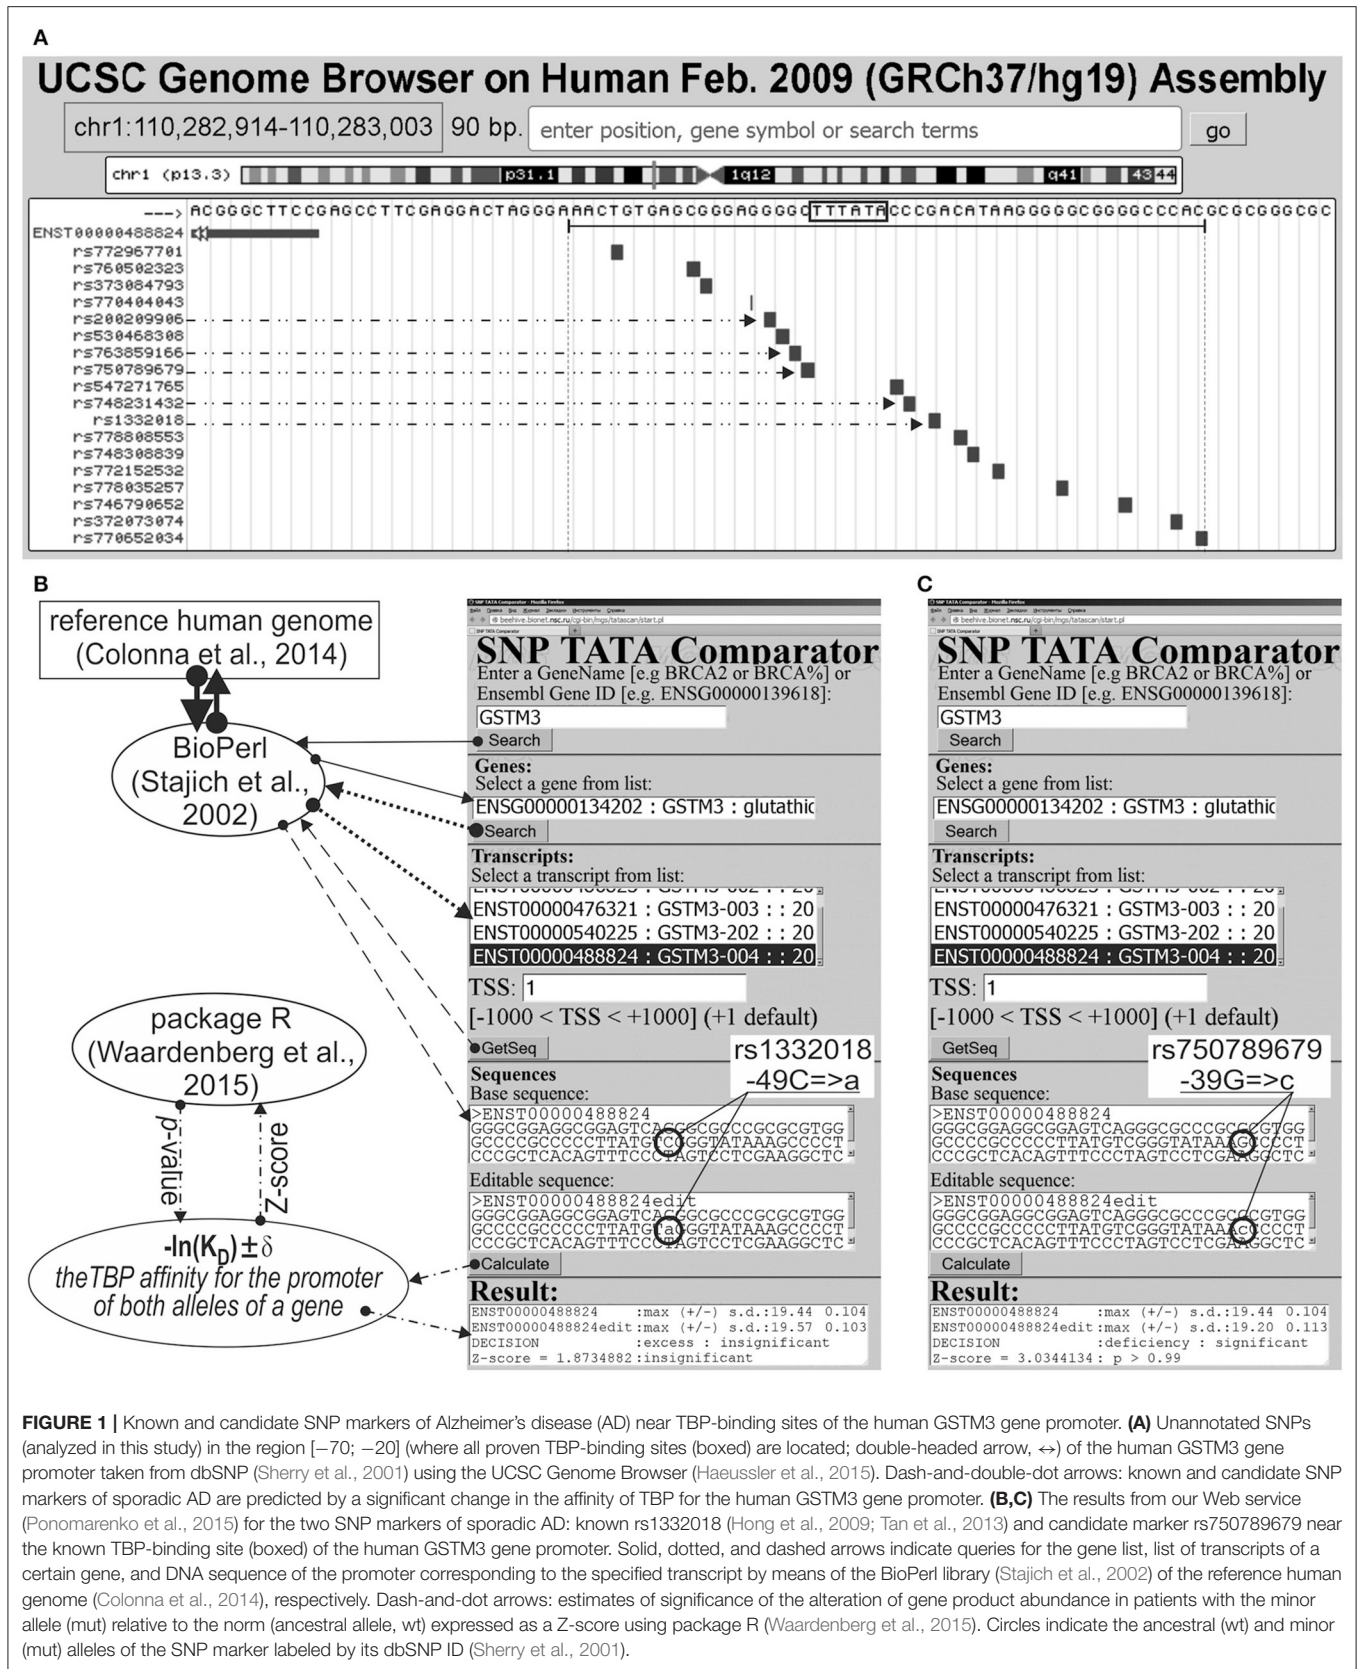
A

UCSC Genome Browser on Human Feb. 2009 (GRCh37/hg19) Assembly

chr1:110,282,914-110,283,003 90 bp. enter position, gene symbol or search terms go

chr1 (p13.3) p31.1 1q12 q41 43 44

---> ACGGGCTTCCGAGCCTTCGAGGACTAGGGAAACTGTGAGCGGGAGGGGCTTTATACCCGACATAAGGGGGCGGGGCCCACGCGCGGGCGC
ENST00000488824
rs772967701
rs760502323
rs373084793
rs770404043
rs200209906
rs530468308
rs763859166
rs750789679
rs547271765
rs748231432
rs1332018
rs778808553
rs748308839
rs772152532
rs778035257
rs746790652
rs372073074
rs770652034

B

reference human genome (Colonna et al., 2014)

BioPerl (Stajich et al., 2002)

package R (Waardenberg et al., 2015)

p-value

Z-score

$-\ln(K_D) \pm \delta$
theTBP affinity for the promoter of both alleles of a gene

SNP TATA Comparator
Enter a GeneName [e.g BRCA2 or BRCA%] or Ensembl Gene ID [e.g. ENSG00000139618]:
GSTM3
Search
Genes:
Select a gene from list:
ENSG00000134202 : GSTM3 : glutathic
Search
Transcripts:
Select a transcript from list:
ENST00000476321 : GSTM3-003 : : 20
ENST00000540225 : GSTM3-202 : : 20
ENST00000488824 : GSTM3-004 : : 20
TSS: 1
[-1000 < TSS < +1000] (+1 default)
GetSeq
rs1332018
-49C=>a
Sequences
Base sequence:
>ENST00000488824
GGGCGGAGGCGGAGTCACGGCGCCCGCGCGTGG
GCCCCGCCCCCTTATGTCCGGTATAAAGCCCCT
CCCGCTCACAGTTTCCCTAGTCCTCGAAGGCTC
Editable sequence:
>ENST00000488824edit
GGGCGGAGGCGGAGTCACGGCGCCCGCGCGTGG
GCCCCGCCCCCTTATGTaGGGTATAAAGCCCCT
CCCGCTCACAGTTTCCCTAGTCCTCGAAGGCTC
Calculate
Result:
ENST00000488824 :max (+/-) s.d.:19.44 0.104
ENST00000488824edit:max (+/-) s.d.:19.57 0.103
DECISION :excess : insignificant
Z-score = 1.8734882:insignificant

C

SNP TATA Comparator
Enter a GeneName [e.g BRCA2 or BRCA%] or Ensembl Gene ID [e.g. ENSG00000139618]:
GSTM3
Search
Genes:
Select a gene from list:
ENSG00000134202 : GSTM3 : glutathic
Search
Transcripts:
Select a transcript from list:
ENST00000476321 : GSTM3-003 : : 20
ENST00000540225 : GSTM3-202 : : 20
ENST00000488824 : GSTM3-004 : : 20
TSS: 1
[-1000 < TSS < +1000] (+1 default)
GetSeq
rs750789679
-39G=>c
Sequences
Base sequence:
>ENST00000488824
GGGCGGAGGCGGAGTCAGGGCGCCCGCGCGTGG
GCCCCGCCCCCTTATGTCGGGTATAAAGCCCCT
CCCGCTCACAGTTTCCCTAGTCCTCGAAGGCTC
Editable sequence:
>ENST00000488824edit
GGGCGGAGGCGGAGTCAGGGCGCCCGCGCGTGG
GCCCCGCCCCCTTATGTCGGGTATAAAcCCCCT
CCCGCTCACAGTTTCCCTAGTCCTCGAAGGCTC
Calculate
Result:
ENST00000488824 :max (+/-) s.d.:19.44 0.104
ENST00000488824edit:max (+/-) s.d.:19.20 0.113
DECISION :deficiency : significant
Z-score = 3.0344134: p > 0.99

FIGURE 1 | Known and candidate SNP markers of Alzheimer's disease (AD) near TBP-binding sites of the human GSTM3 gene promoter. (A) Unannotated SNPs (analyzed in this study) in the region [−70; −20] (where all proven TBP-binding sites (boxed) are located; double-headed arrow, ↔) of the human GSTM3 gene promoter taken from dbSNP (Sherry et al., 2001) using the UCSC Genome Browser (Haeussler et al., 2015). Dash-and-double-dot arrows: known and candidate SNP markers of sporadic AD are predicted by a significant change in the affinity of TBP for the human GSTM3 gene promoter. (B,C) The results from our Web service (Ponomarenko et al., 2015) for the two SNP markers of sporadic AD: known rs1332018 (Hong et al., 2009; Tan et al., 2013) and candidate marker rs750789679 near the known TBP-binding site (boxed) of the human GSTM3 gene promoter. Solid, dotted, and dashed arrows indicate queries for the gene list, list of transcripts of a certain gene, and DNA sequence of the promoter corresponding to the specified transcript by means of the BioPerl library (Stajich et al., 2002) of the reference human genome (Colonna et al., 2014), respectively. Dash-and-dot arrows: estimates of significance of the alteration of gene product abundance in patients with the minor allele (mut) relative to the norm (ancestral allele, wt) expressed as a Z-score using package R (Waardenberg et al., 2015). Circles indicate the ancestral (wt) and minor (mut) alleles of the SNP marker labeled by its dbSNP ID (Sherry et al., 2001).